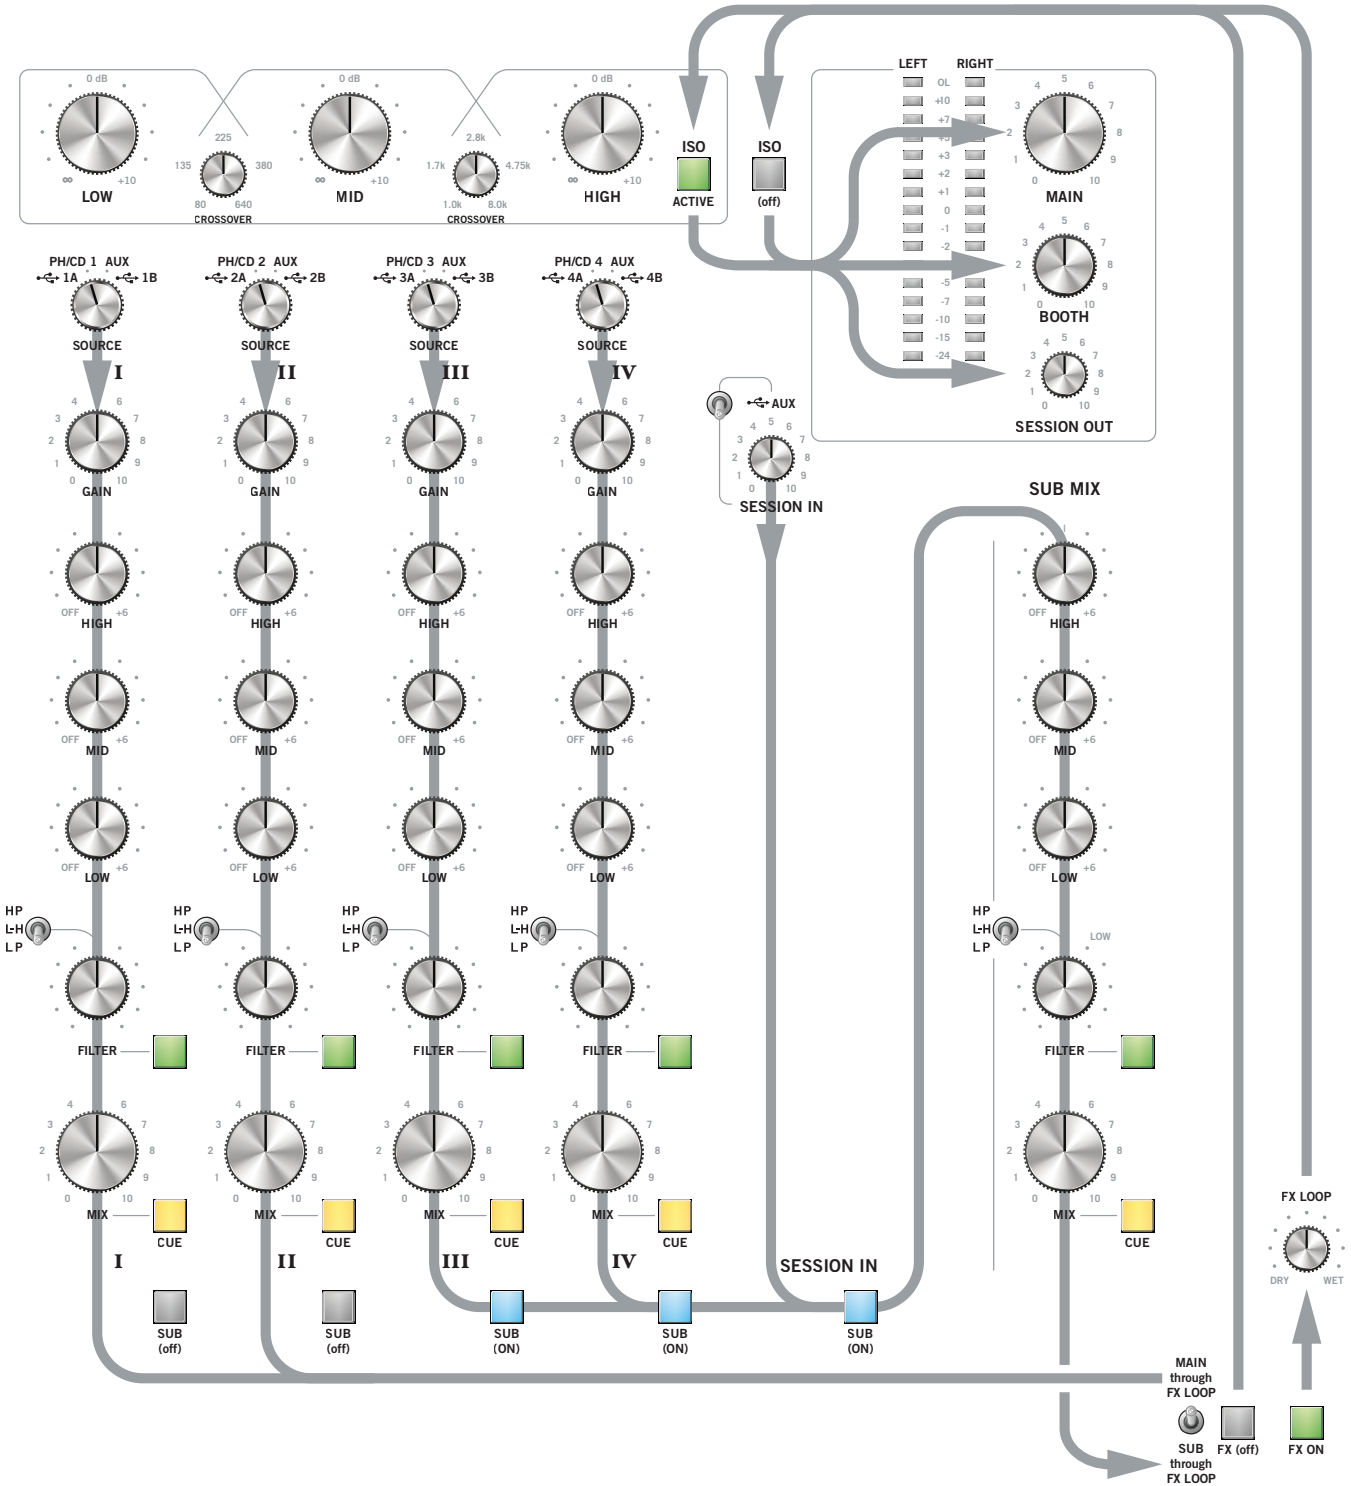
0 dB
∞ +10
LOW
225
135 380
80 640
CROSSOVER
0 dB
∞ +10
MID
2.8k
1.7k 4.75k
1.0k 8.0k
CROSSOVER
0 dB
∞ +10
HIGH
ISO
ACTIVE
ISO
(off)
LEFT RIGHT
OL
+10
+7
+5
+3
+2
+1
0
-1
-2
-5
-7
-10
-15
-24
MAIN
BOOTH
SESSION OUT

PH/CD 1 AUX
1A 1B
SOURCE
I
GAIN
HIGH
MID
LOW
HP
L-H
LP
FILTER
MIX
CUE
I
SUB
(off)

PH/CD 2 AUX
2A 2B
SOURCE
II
GAIN
HIGH
MID
LOW
HP
L-H
LP
FILTER
MIX
CUE
II
SUB
(off)

PH/CD 3 AUX
3A 3B
SOURCE
III
GAIN
HIGH
MID
LOW
HP
L-H
LP
FILTER
MIX
CUE
III
SUB
(ON)

PH/CD 4 AUX
4A 4B
SOURCE
IV
GAIN
HIGH
MID
LOW
HP
L-H
LP
FILTER
MIX
CUE
IV
SUB
(ON)

AUX
SESSION IN
SESSION IN
SUB
(ON)

SUB MIX
HIGH
MID
LOW
HP
L-H
LP
LOW
FILTER
MIX
CUE

FX LOOP
DRY WET
MAIN through FX LOOP
SUB through FX LOOP
FX (off)
FX ON